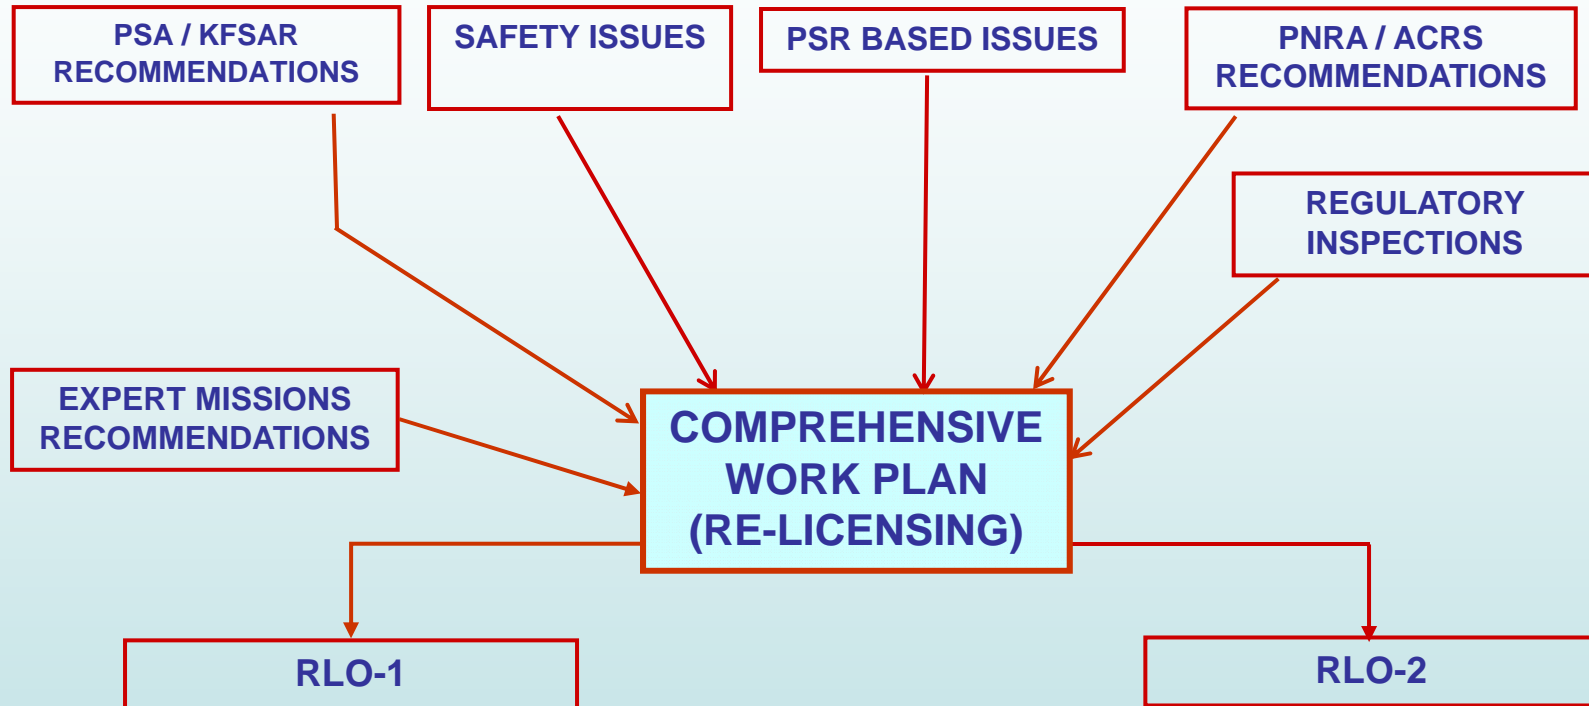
PSA / KFSAR RECOMMENDATIONS

SAFETY ISSUES

PSR BASED ISSUES

PNRA / ACRS RECOMMENDATIONS

REGULATORY INSPECTIONS

EXPERT MISSIONS RECOMMENDATIONS

COMPREHENSIVE WORK PLAN (RE-LICENSING)

RLO-1

RLO-2